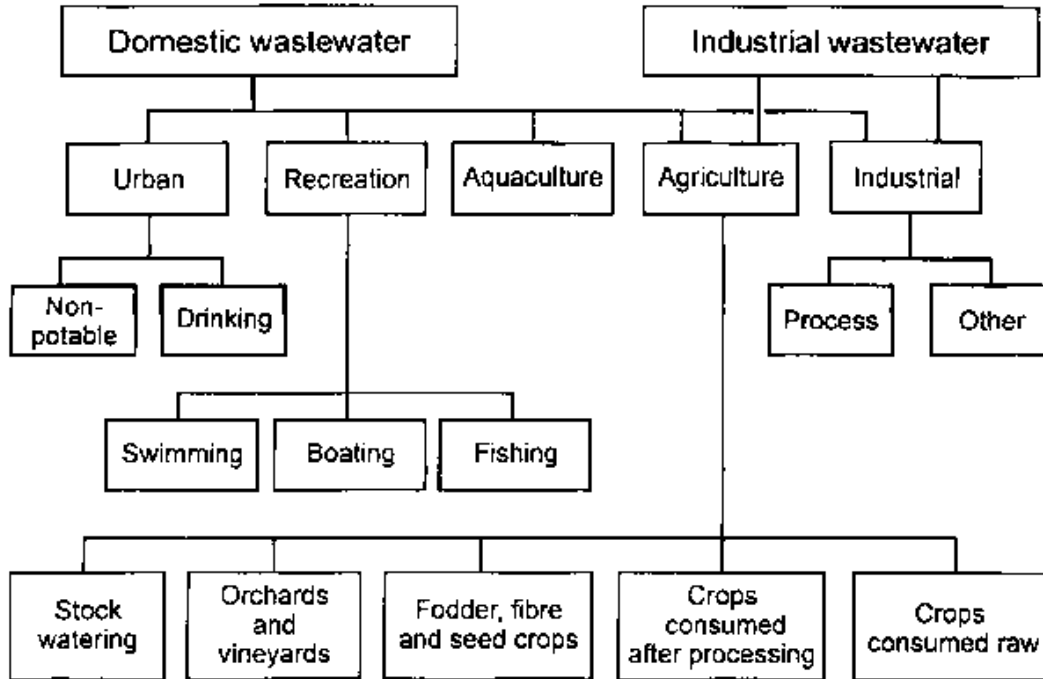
Domestic wastewater

Industrial wastewater

Urban

Recreation

Aquaculture

Agriculture

Industrial

Non-potable

Drinking

Process

Other

Swimming

Boating

Fishing

Stock watering

Orchards and vineyards

Fodder, fibre and seed crops

Crops consumed after processing

Crops consumed raw